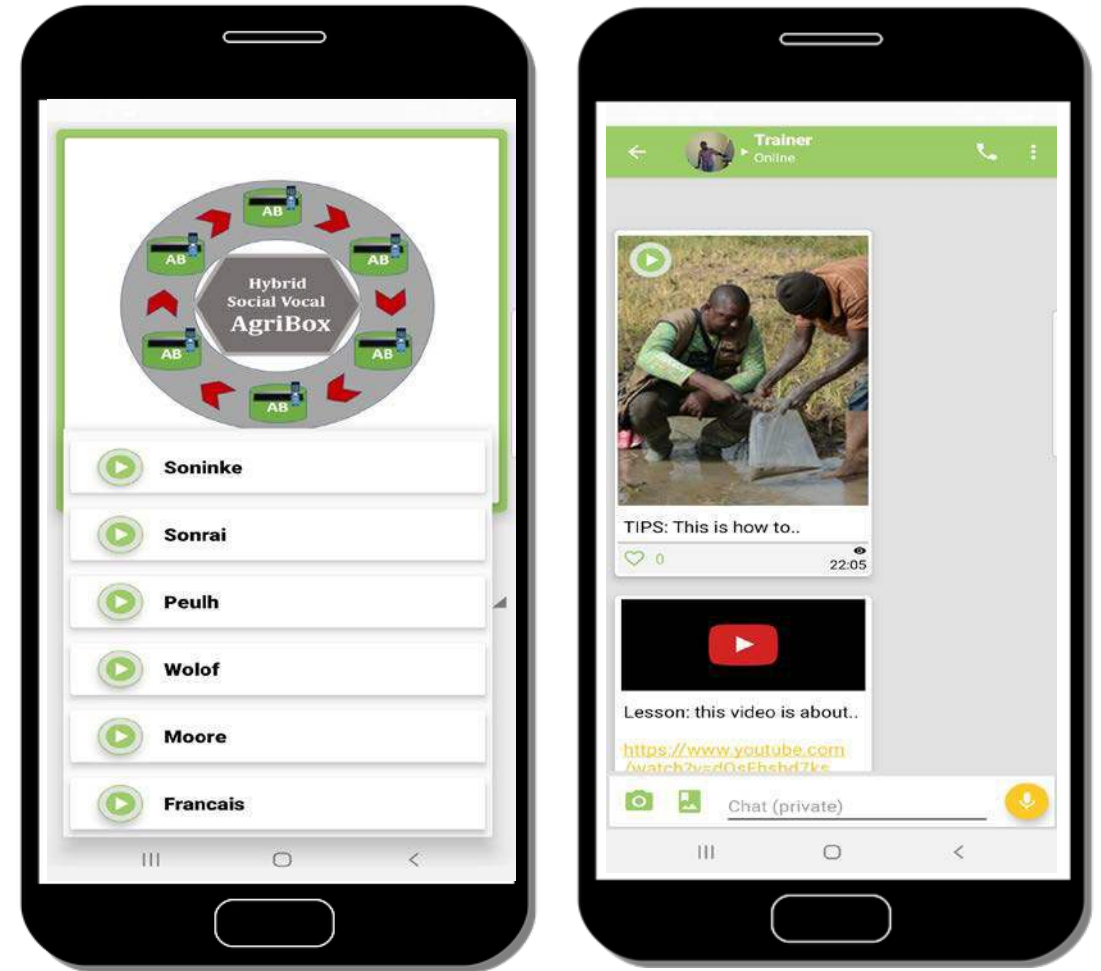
AB
AB
AB
AB
AB
AB
Hybrid
Social Vocal
AgriBox

Soninke

Sonrai

Peulh

Wolof

Moore

Francais

Trainer
Online

TIPS: This is how to..

0

22:05

Lesson: this video is about..

https://www.youtube.com/watch?v=dOsFbshd7ks

Chat (private)